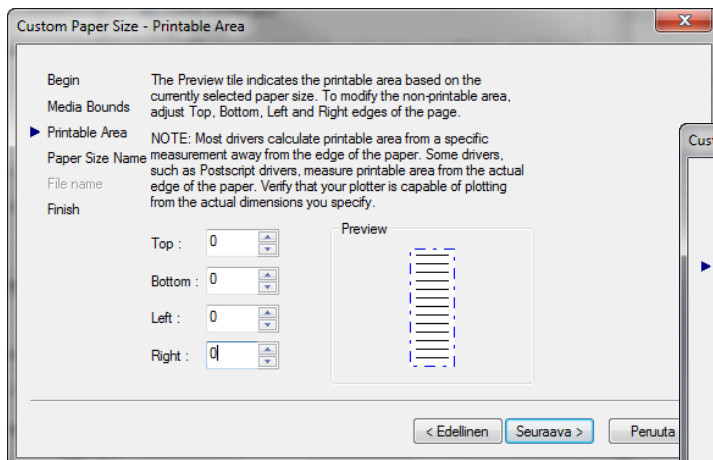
Custom Paper Size - Printable Area

Begin
Media Bounds
Printable Area
Paper Size Name
File name
Finish

The Preview tile indicates the printable area based on the currently selected paper size. To modify the non-printable area, adjust Top, Bottom, Left and Right edges of the page.

NOTE: Most drivers calculate printable area from a specific measurement away from the edge of the paper. Some drivers, such as Postscript drivers, measure printable area from the actual edge of the paper. Verify that your plotter is capable of plotting from the actual dimensions you specify.

Top : 0
Bottom : 0
Left : 0
Right : 0

Preview

< Edellinen
Seuraava >
Peruuta

Cust